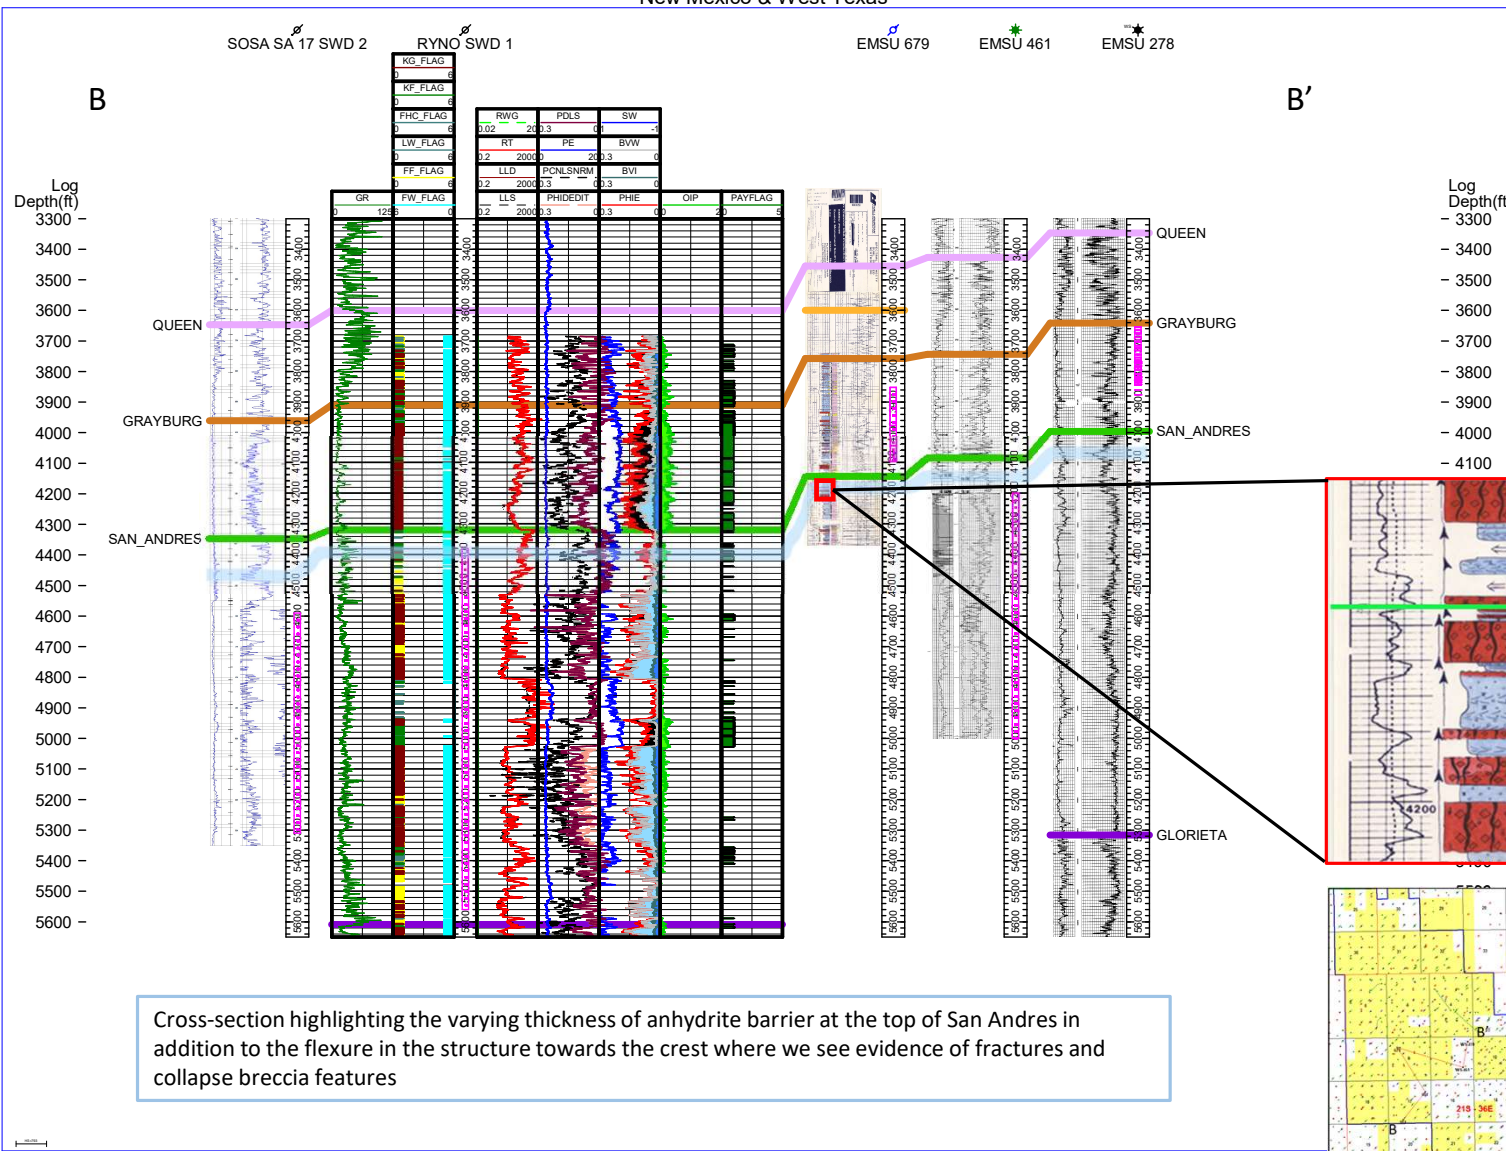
New Mexico & West Texas

SOSA SA 17 SWD 2    RYNO SWD 1    EMSU 679    EMSU 461    EMSU 278

B

B'

Log Depth(ft)
3300
3400
3500
3600
3700
3800
3900
4000
4100
4200
4300
4400
4500
4600
4700
4800
4900
5000
5100
5200
5300
5400
5500
5600

Log Depth(ft)
3300
3400
3500
3600
3700
3800
3900
4000
4100

QUEEN
GRAYBURG
SAN_ANDRES

KG_FLAG
0 6
KF_FLAG
0 6
FHC_FLAG
0 6
LW_FLAG
0 6
FF_FLAG
0 6
GR
0 125
FW_FLAG
0 6

RWG
0.02 20
RT
0.2 2000
LLD
0.2 2000
LLS
0.2 2000

PDLS
0.3
PE
0 20
PCNLSNRM
0.3
PHIDEDIT
0.3

SW
1 -1
BVW
0.3 0
BVI
0.3 0
PHIE
0.3 0

OIP

PAYFLAG
0 5

QUEEN
GRAYBURG
SAN_ANDRES
GLORIETA

4200

B'
B
21S - 36E

Cross-section highlighting the varying thickness of anhydrite barrier at the top of San Andres in addition to the flexure in the structure towards the crest where we see evidence of fractures and collapse breccia features